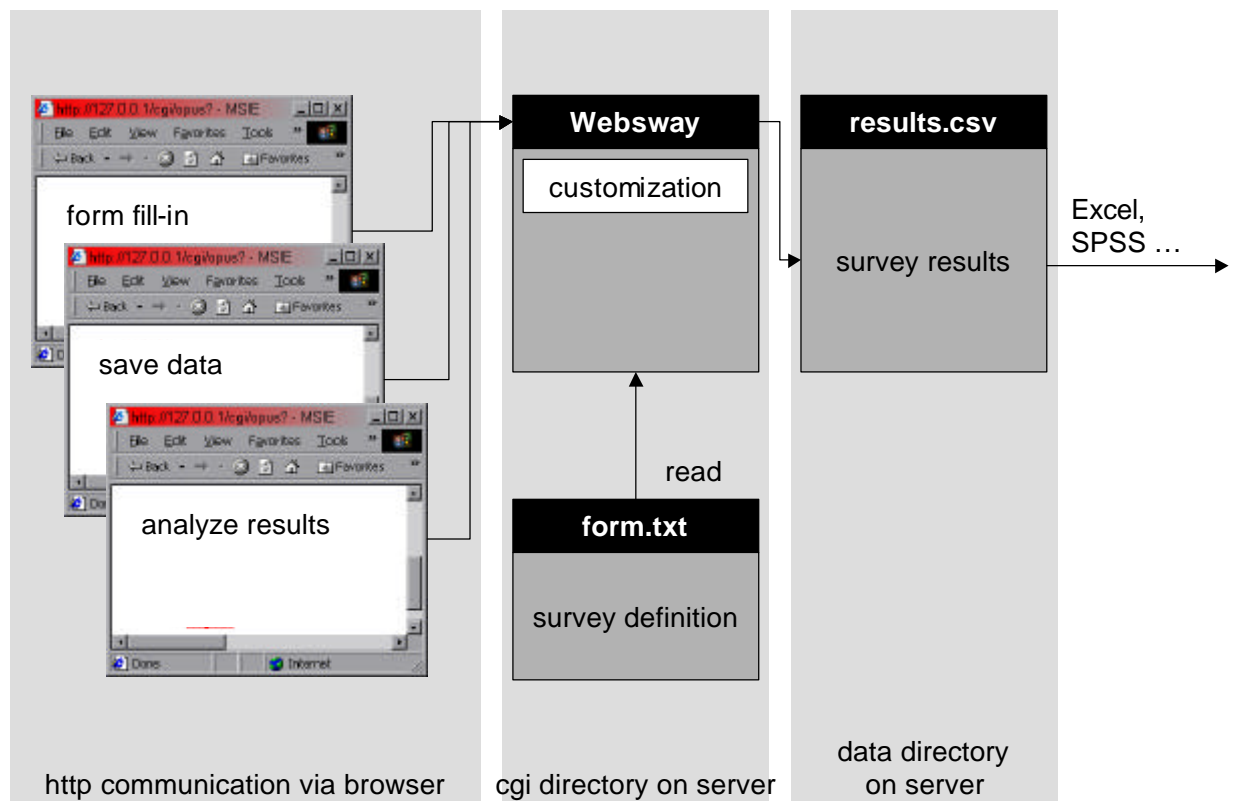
http://127.0.0.1/cgi/opus? - MSIE
File Edit View Favorites Tools
Back Favorites

form fill-in

Do

http://127.0.0.1/cgi/opus? - MSIE
File Edit View Favorites Tools
Back Favorites

save data

Do

http://127.0.0.1/cgi/opus? - MSIE
File Edit View Favorites Tools
Back Favorites

analyze results

Done
Internet

Websway

customization

read

form.txt

survey definition

results.csv

survey results

Excel, SPSS …

http communication via browser

cgi directory on server

data directory on server